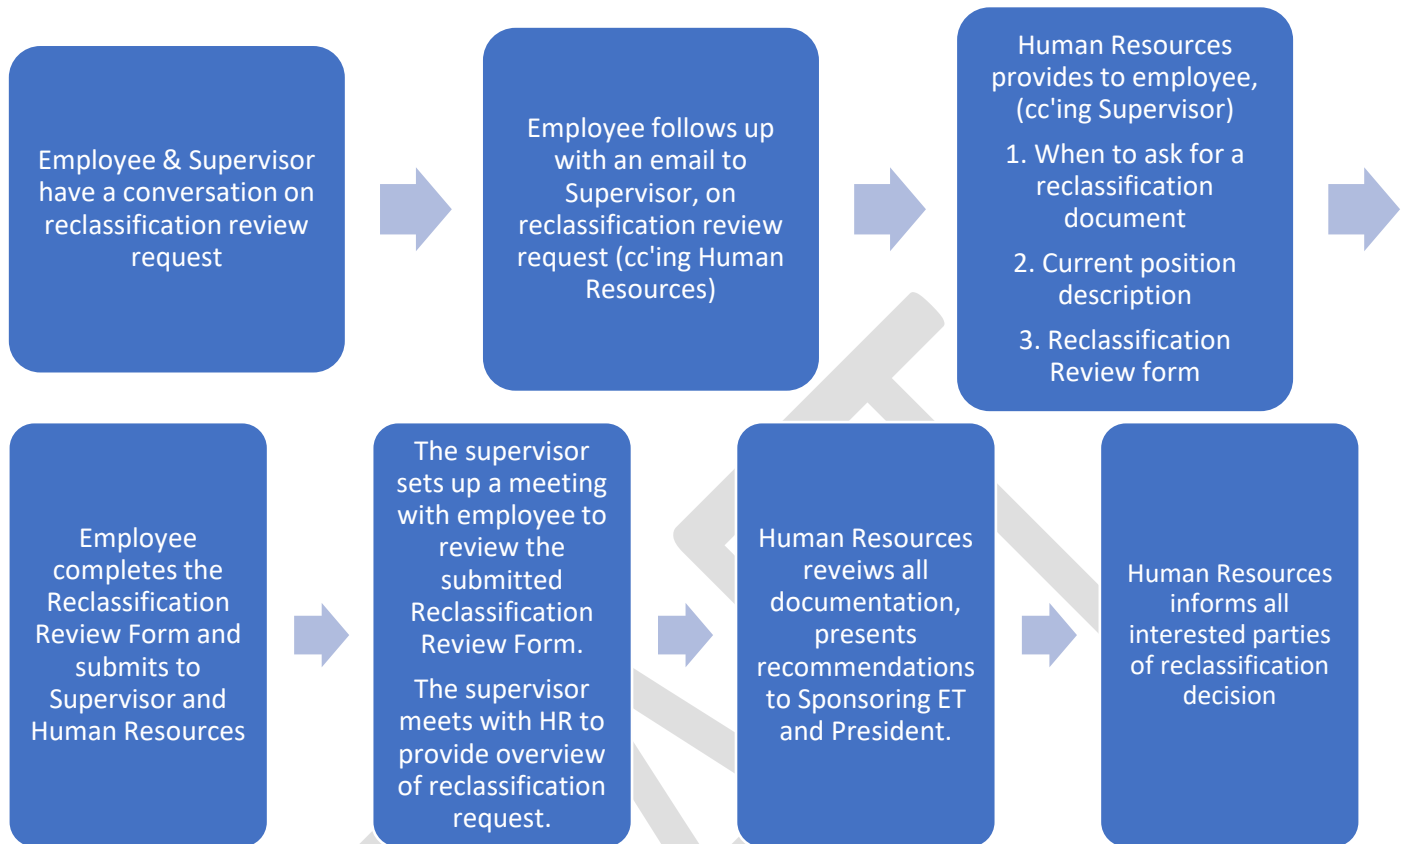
Employee & Supervisor have a conversation on reclassification review request

Employee follows up with an email to Supervisor, on reclassification review request (cc'ing Human Resources)

Human Resources provides to employee, (cc'ing Supervisor)

1. When to ask for a reclassification document

2. Current position description

3. Reclassification Review form

Employee completes the Reclassification Review Form and submits to Supervisor and Human Resources

The supervisor sets up a meeting with employee to review the submitted Reclassification Review Form.

The supervisor meets with HR to provide overview of reclassification request.

Human Resources reveiws all documentation, presents recommendations to Sponsoring ET and President.

Human Resources informs all interested parties of reclassification decision